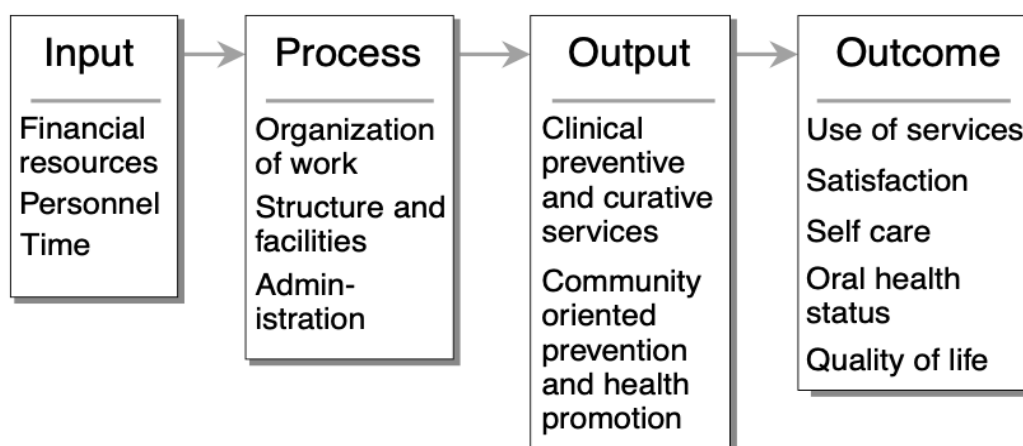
Input

Financial resources

Personnel

Time

Process

Organization of work

Structure and facilities

Administration

Output

Clinical preventive and curative services

Community oriented prevention and health promotion

Outcome

Use of services

Satisfaction

Self care

Oral health status

Quality of life